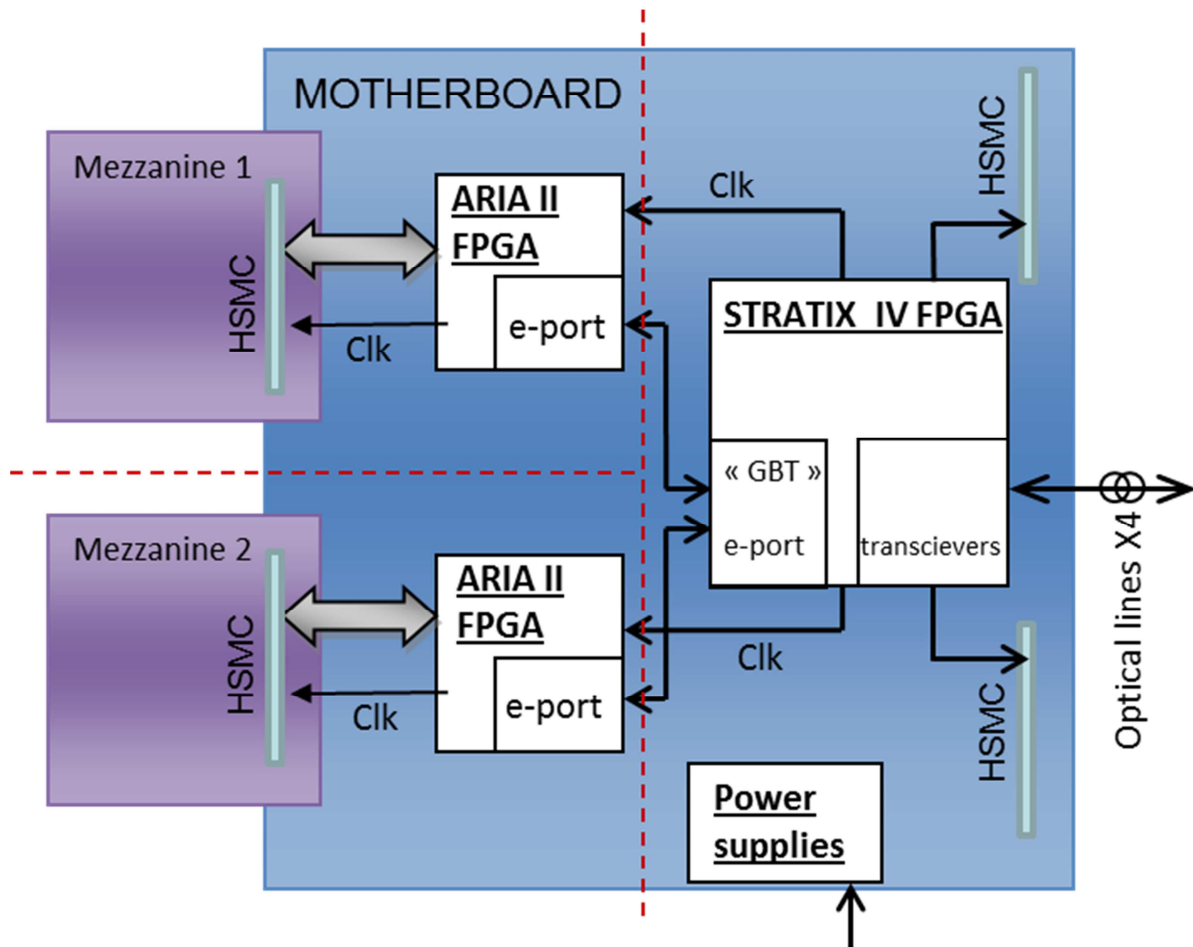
MOTHERBOARD

Mezzanine 1

HSMC

ARIA II FPGA

e-port

Clk

Clk

HSMC

STRATIX IV FPGA

« GBT »

e-port

transcievers

Optical lines X4

Mezzanine 2

HSMC

ARIA II FPGA

e-port

Clk

Clk

HSMC

Power supplies